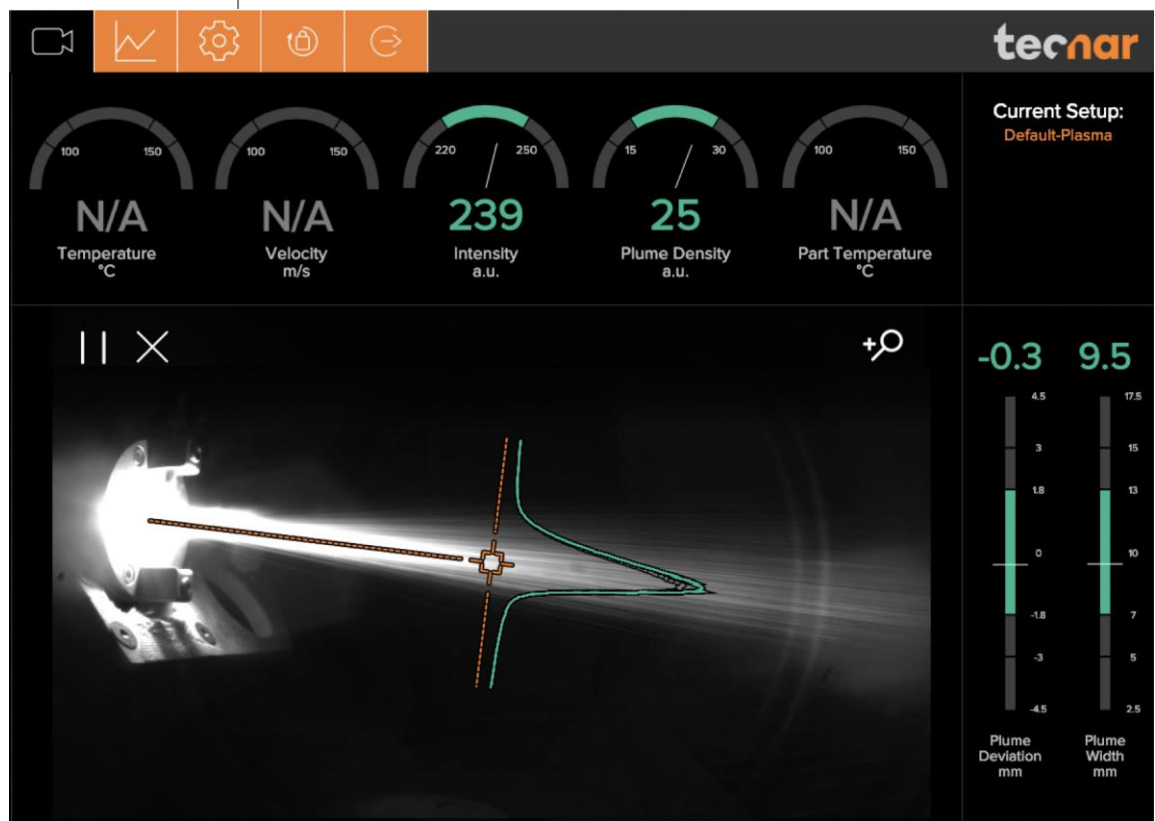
tecnar

Current Setup:
Default-Plasma

100 150
N/A
Temperature
°C

100 150
N/A
Velocity
m/s

220 250
239
Intensity
a.u.

15 30
25
Plume Density
a.u.

100 150
N/A
Part Temperature
°C

-0.3 9.5

4.5
3
1.8
0
-1.8
-3
-4.5

17.5
15
13
10
7
5
2.5

Plume Deviation mm

Plume Width mm